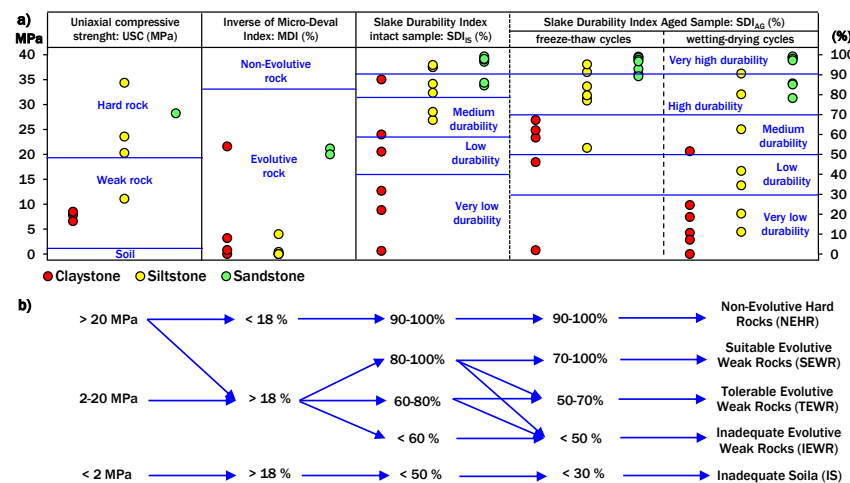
a)

| Uniaxial compressive strenght: USC (MPa) | Inverse of Micro-Deval Index: MDI (%) | Slake Durability Index intact sample: SDI$_{IS}$ (%) | Slake Durability Index Aged Sample: SDI$_{AG}$ (%) freeze-thaw cycles | wetting-drying cycles |
|---|---|---|---|---|

MPa

40 35 30 25 20 15 10 5 0

Hard rock

Weak rock

Soil

Non-Evolutive rock

Evolutive rock

Medium durability

Low durability

Very low durability

Very high durability

High durability

Medium durability

Low durability

Very low durability

(%)

100 90 80 70 60 50 40 30 20 10 0

Claystone Siltstone Sandstone

b)

> 20 MPa → < 18 % → 90-100% → 90-100% → Non-Evolutive Hard Rocks (NEHR)

80-100% → 70-100% → Suitable Evolutive Weak Rocks (SEWR)

2-20 MPa → > 18 % → 60-80% → 50-70% → Tolerable Evolutive Weak Rocks (TEWR)

< 60 % → < 50 % → Inadequate Evolutive Weak Rocks (IEWR)

< 2 MPa → > 18 % → < 50 % → < 30 % → Inadequate Soila (IS)